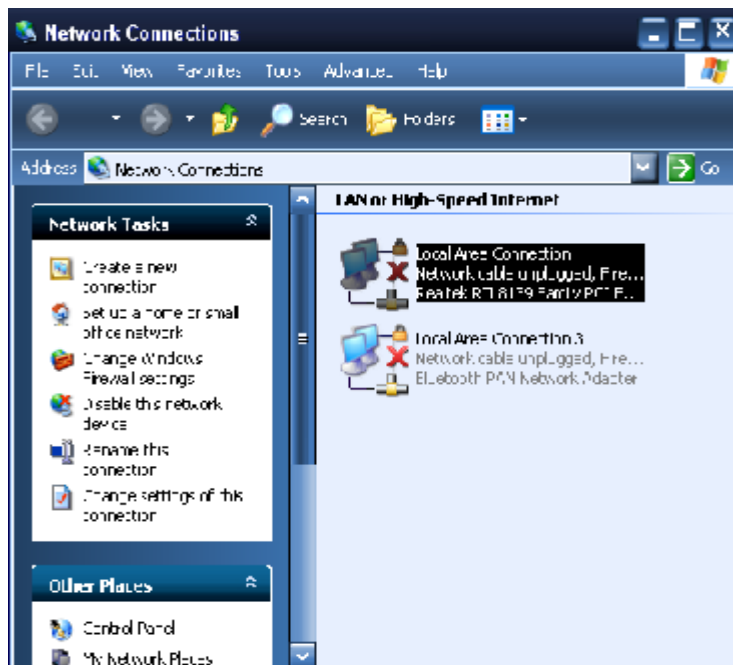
Network Connections

File Edit View Favorites Tools Advanced Help

Search Folders

Address Network Connections

Go

Network Tasks

Create a new connection

Set up a home or small office network

Change Windows Firewall settings

Disable this network device

Rename this connection

Change settings of this connection

Other Places

Control Panel

My Network Places

LAN or High-Speed Internet

Local Area Connection
Network cable unplugged, Fire...
Realtek RTL8139 Family PCI F...

Local Area Connection 3
Network cable unplugged, Fire...
Bluetooth PAN Network Adapter